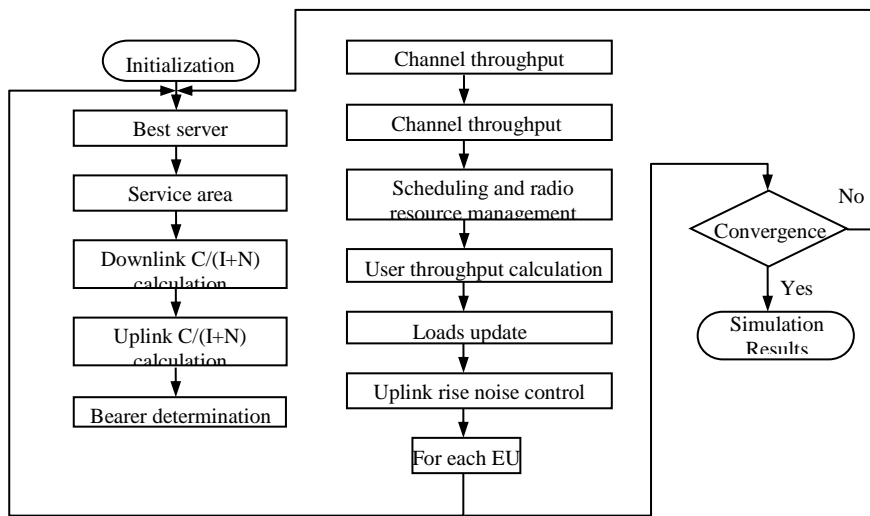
Initialization

Best server

Service area

Downlink C/(I+N) calculation

Uplink C/(I+N) calculation

Bearer determination

Channel throughput

Channel throughput

Scheduling and radio resource management

User throughput calculation

Loads update

Uplink rise noise control

For each EU

Convergence

No

Yes

Simulation Results